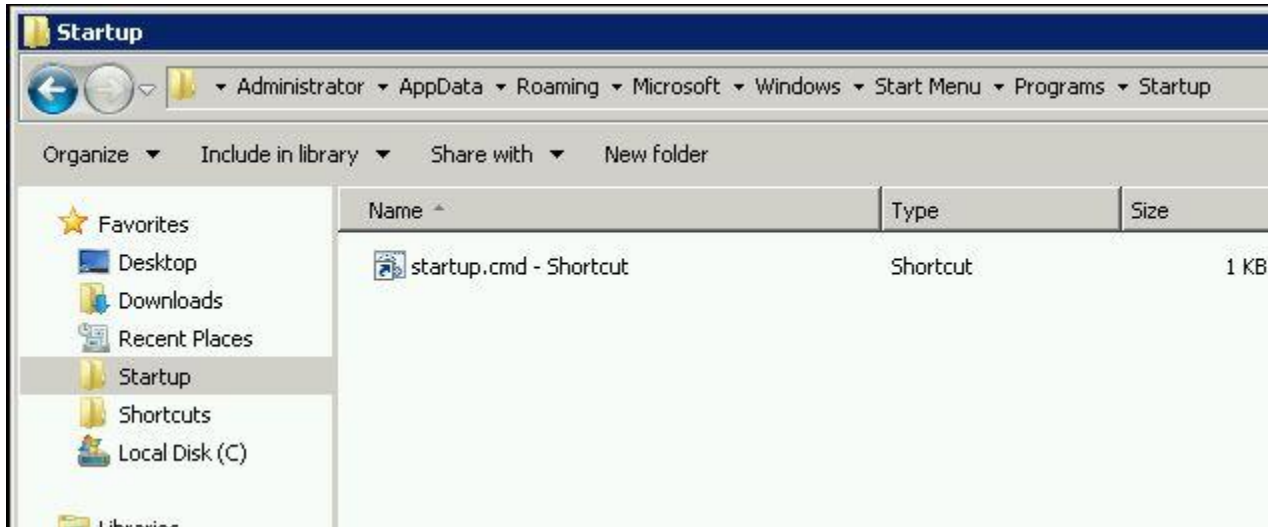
Startup

▸ Administrator ▸ AppData ▸ Roaming ▸ Microsoft ▸ Windows ▸ Start Menu ▸ Programs ▸ Startup

Organize ▾ Include in library ▾ Share with ▾ New folder

Favorites
Desktop
Downloads
Recent Places
Startup
Shortcuts
Local Disk (C)

| Name | Type | Size |
|---|---|---|
| startup.cmd - Shortcut | Shortcut | 1 KB |